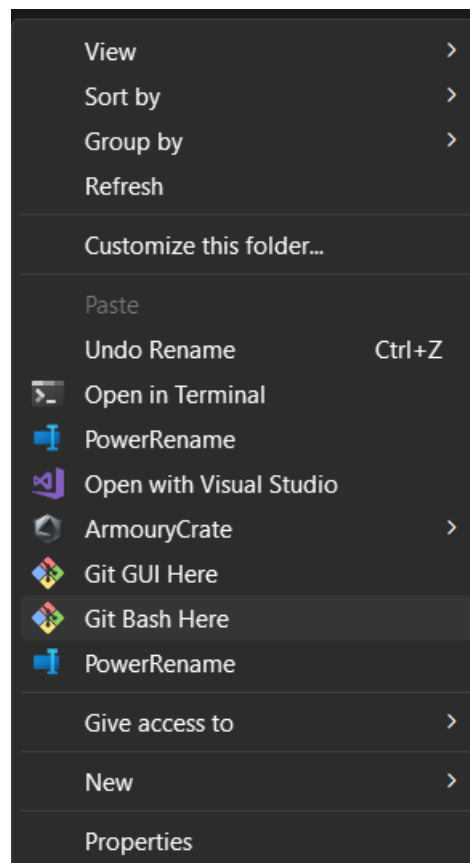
View
Sort by
Group by
Refresh

Customize this folder...

Paste
Undo Rename Ctrl+Z
Open in Terminal
PowerRename
Open with Visual Studio
ArmouryCrate
Git GUI Here
Git Bash Here
PowerRename

Give access to

New

Properties